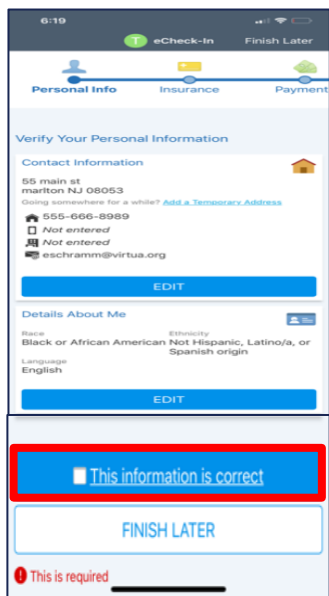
6:19

T eCheck-In Finish Later

Personal Info Insurance Payment

Verify Your Personal Information

Contact Information

55 main st
marlton NJ 08053

Going somewhere for a while? Add a Temporary Address

555-666-8989
Not entered
Not entered
eschramm@virtua.org

EDIT

Details About Me

Race
Black or African American

Ethnicity
Not Hispanic, Latino/a, or Spanish origin

Language
English

EDIT

This information is correct

FINISH LATER

This is required